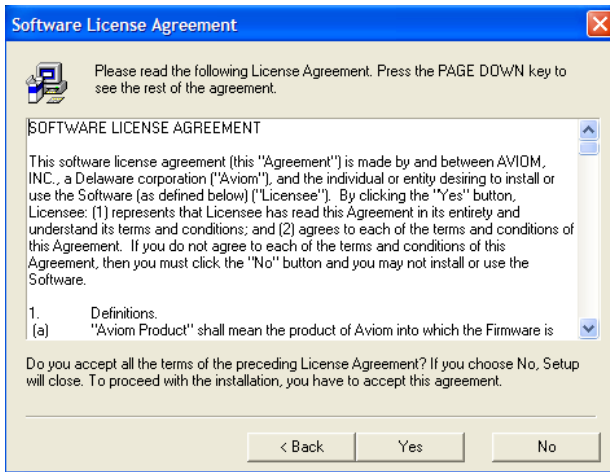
Software License Agreement

Please read the following License Agreement. Press the PAGE DOWN key to see the rest of the agreement.

SOFTWARE LICENSE AGREEMENT

This software license agreement (this "Agreement") is made by and between AVIOM, INC., a Delaware corporation ("Aviom"), and the individual or entity desiring to install or use the Software (as defined below) ("Licensee"). By clicking the "Yes" button, Licensee: (1) represents that Licensee has read this Agreement in its entirety and understand its terms and conditions; and (2) agrees to each of the terms and conditions of this Agreement. If you do not agree to each of the terms and conditions of this Agreement, then you must click the "No" button and you may not install or use the Software.

1. Definitions.
(a) "Aviom Product" shall mean the product of Aviom into which the Firmware is

Do you accept all the terms of the preceding License Agreement? If you choose No, Setup will close. To proceed with the installation, you have to accept this agreement.

< Back
Yes
No